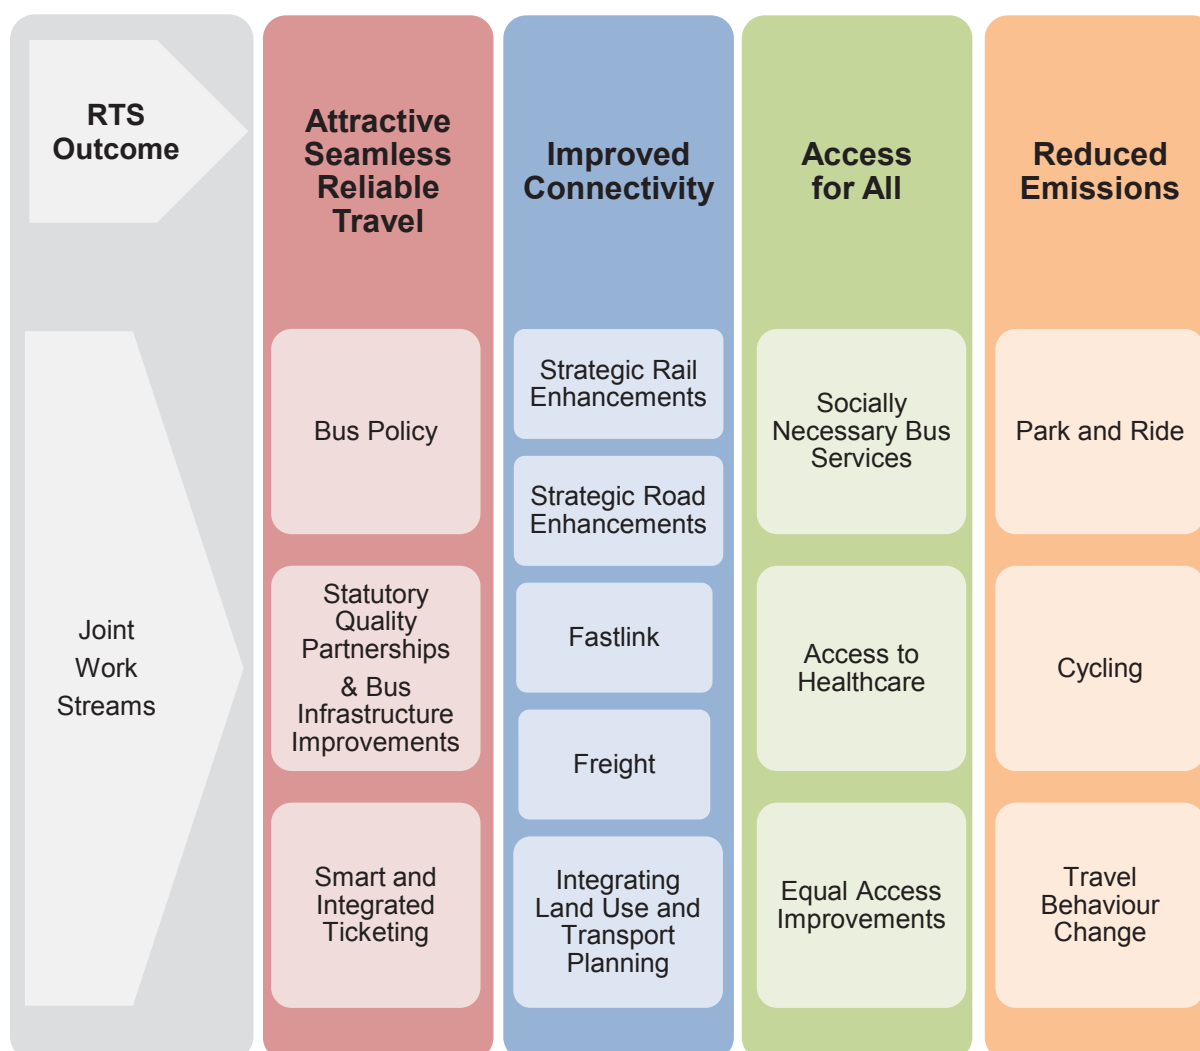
RTS Outcome

Joint Work Streams

Attractive Seamless Reliable Travel

Bus Policy

Statutory Quality Partnerships & Bus Infrastructure Improvements

Smart and Integrated Ticketing

Improved Connectivity

Strategic Rail Enhancements

Strategic Road Enhancements

Fastlink

Freight

Integrating Land Use and Transport Planning

Access for All

Socially Necessary Bus Services

Access to Healthcare

Equal Access Improvements

Reduced Emissions

Park and Ride

Cycling

Travel Behaviour Change